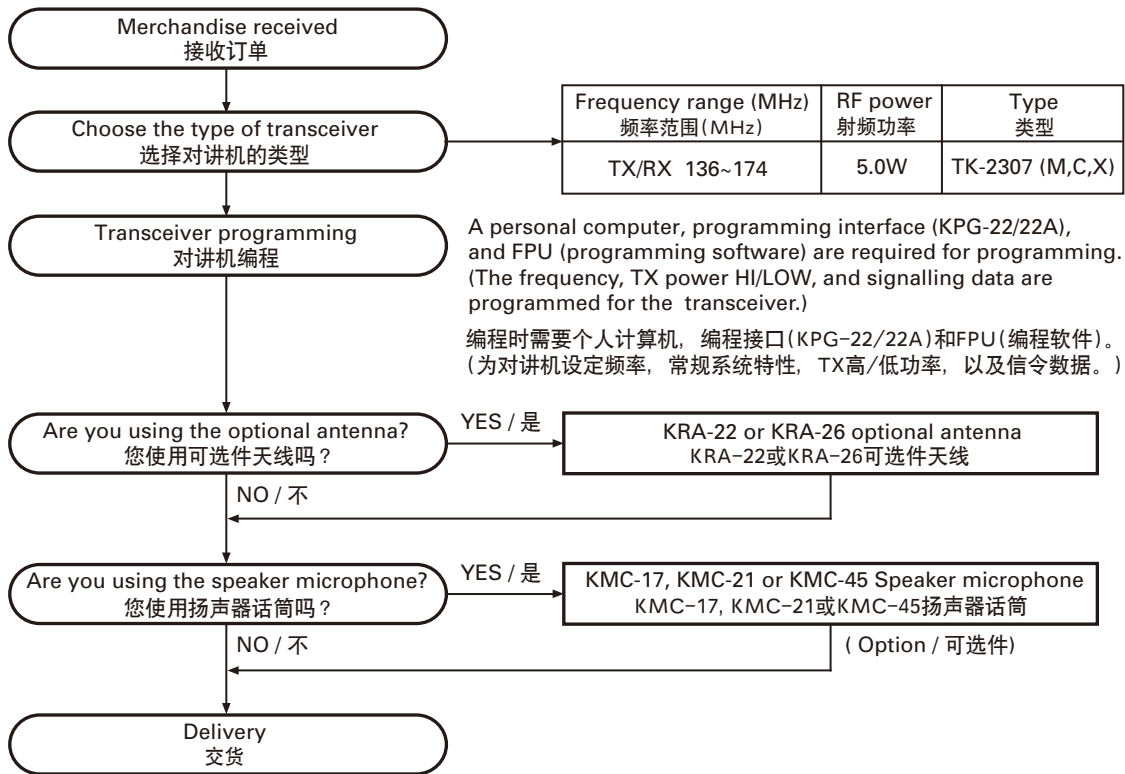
Merchandise received
接收订单

Choose the type of transceiver
选择对讲机的类型

| Frequency range (MHz) 频率范围(MHz) | RF power 射频功率 | Type 类型 |
|---|---|---|
| TX/RX 136~174 | 5.0W | TK-2307 (M,C,X) |

Transceiver programming
对讲机编程

A personal computer, programming interface (KPG-22/22A), and FPU (programming software) are required for programming. (The frequency, TX power HI/LOW, and signalling data are programmed for the transceiver.)

编程时需要个人计算机，编程接口(KPG-22/22A)和FPU(编程软件)。(为对讲机设定频率，常规系统特性，TX高/低功率，以及信令数据。)

Are you using the optional antenna?
您使用可选件天线吗？

YES / 是

KRA-22 or KRA-26 optional antenna
KRA-22或KRA-26可选件天线

NO / 不

Are you using the speaker microphone?
您使用扬声器话筒吗？

YES / 是

KMC-17, KMC-21 or KMC-45 Speaker microphone
KMC-17, KMC-21或KMC-45扬声器话筒

( Option / 可选件)

NO / 不

Delivery
交货